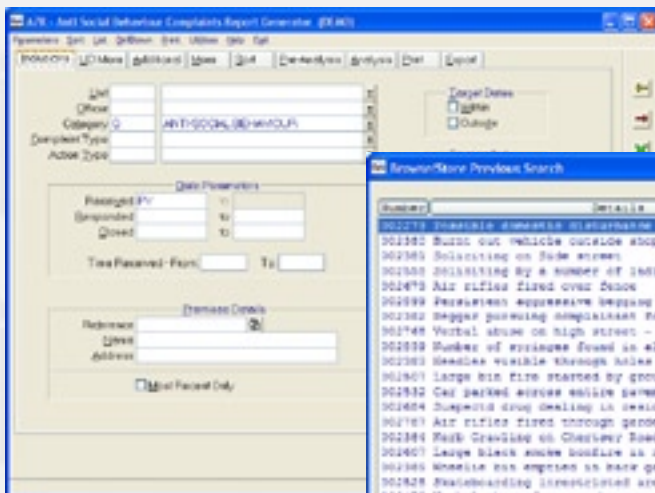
A78 - Anti Social Behaviour Complaints Report Generator (DEMO)

Parameters Sort List Drilldown Print Utilities Help Exit

Selection | LD More | Additional | More | Sort | Period/Area | Analysis | Print | Export

Unit
Officer
Category Q ANTI-SOCIAL BEHAVIOUR
Complaint Type
Action Type

Target Dates
Within
Outside

Date Parameters
Received PY to
Responded to
Closed to

Time Received - From: To:

Premises Details
Reference
Street
Address

Most Recent Only

Browse/Store Previous Search

Number Details

002273 Possible domestic disturbance
002380 Burnt out vehicle outside shop
002381 Soliciting on Bude street
002580 Soliciting by a number of indi
002478 Air rifles fired over fence
002099 Persistent aggressive begging
002382 Beggar pursuing complainant fo
002748 Verbal abuse on high street -
002558 Number of syringes found in al
002383 Needles visible through holes
002607 Large bin fire started by grou
002532 Car parked across entire pavem
002604 Suspectd drug dealing in resid
002787 Air rifles fired through garde
002384 Kerb Crawling on Chertsey Road
002607 Large black smoke bonfire in r
002385 Wheelie bin emptied in back ga
002628 Skateboarding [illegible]